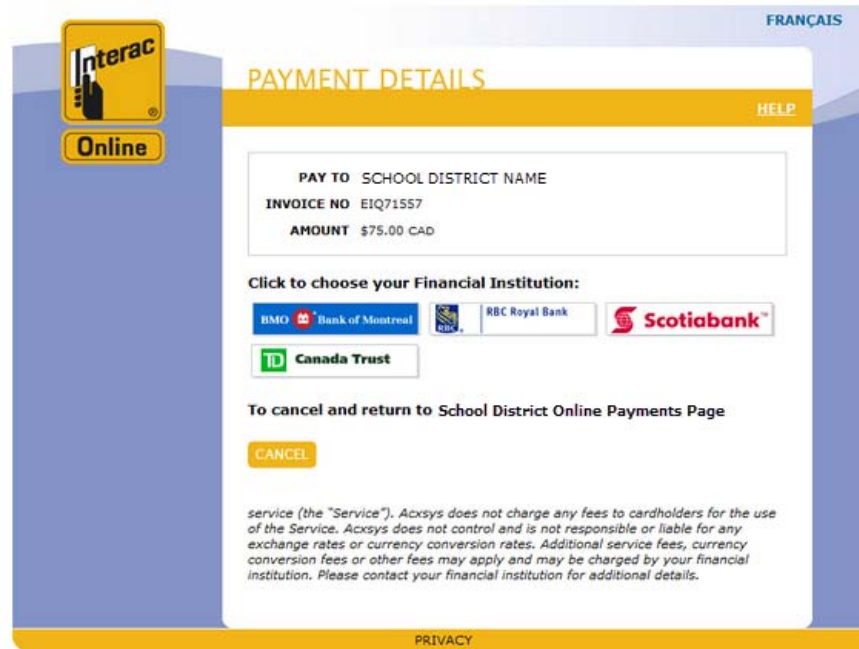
FRANÇAIS

Interac ®

Online

PAYMENT DETAILS

HELP

PAY TO SCHOOL DISTRICT NAME
INVOICE NO EIQ71557
AMOUNT $75.00 CAD

Click to choose your Financial Institution:

BMO Bank of Montreal

RBC RBC Royal Bank

Scotiabank™

TD Canada Trust

To cancel and return to School District Online Payments Page

CANCEL

service (the "Service"). Acxsys does not charge any fees to cardholders for the use of the Service. Acxsys does not control and is not responsible or liable for any exchange rates or currency conversion rates. Additional service fees, currency conversion fees or other fees may apply and may be charged by your financial institution. Please contact your financial institution for additional details.

PRIVACY